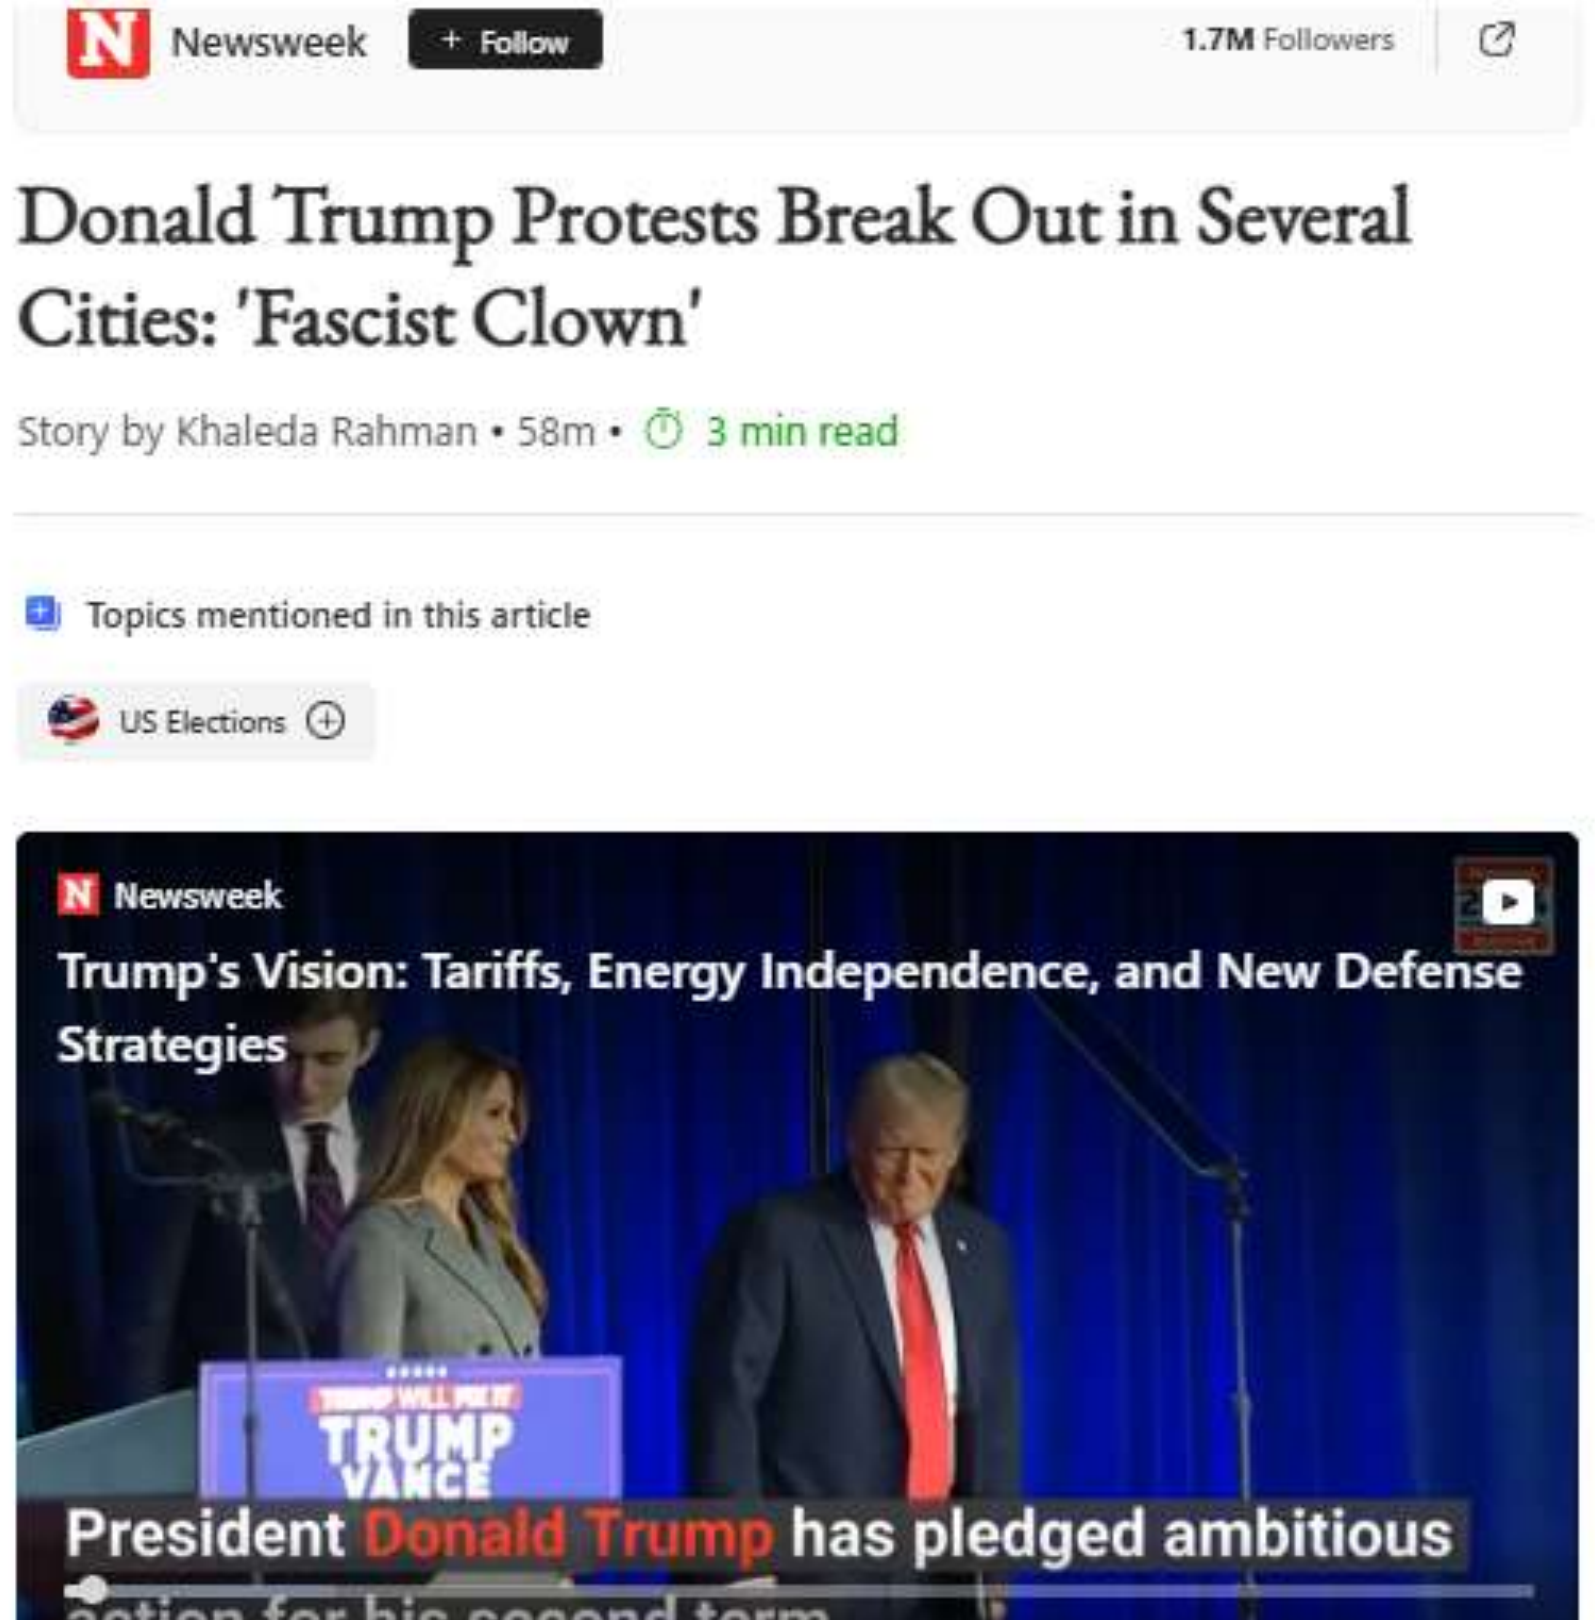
N Newsweek + Follow 1.7M Followers

Donald Trump Protests Break Out in Several Cities: 'Fascist Clown'

Story by Khaleda Rahman • 58m • 3 min read

Topics mentioned in this article

US Elections

N Newsweek

Trump's Vision: Tariffs, Energy Independence, and New Defense Strategies

TRUMP WILL FIX IT

TRUMP VANCE

President Donald Trump has pledged ambitious

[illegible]